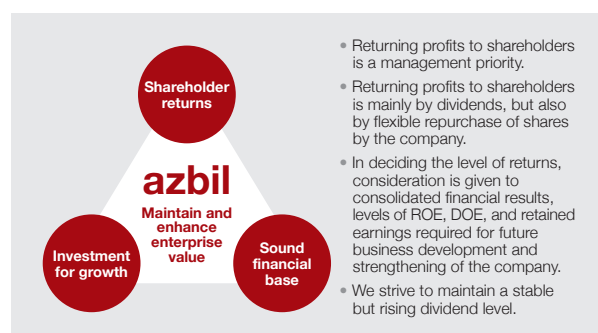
Shareholder returns

azbil

Maintain and enhance enterprise value

Investment for growth

Sound financial base

• Returning profits to shareholders is a management priority.

• Returning profits to shareholders is mainly by dividends, but also by flexible repurchase of shares by the company.

• In deciding the level of returns, consideration is given to consolidated financial results, levels of ROE, DOE, and retained earnings required for future business development and strengthening of the company.

• We strive to maintain a stable but rising dividend level.